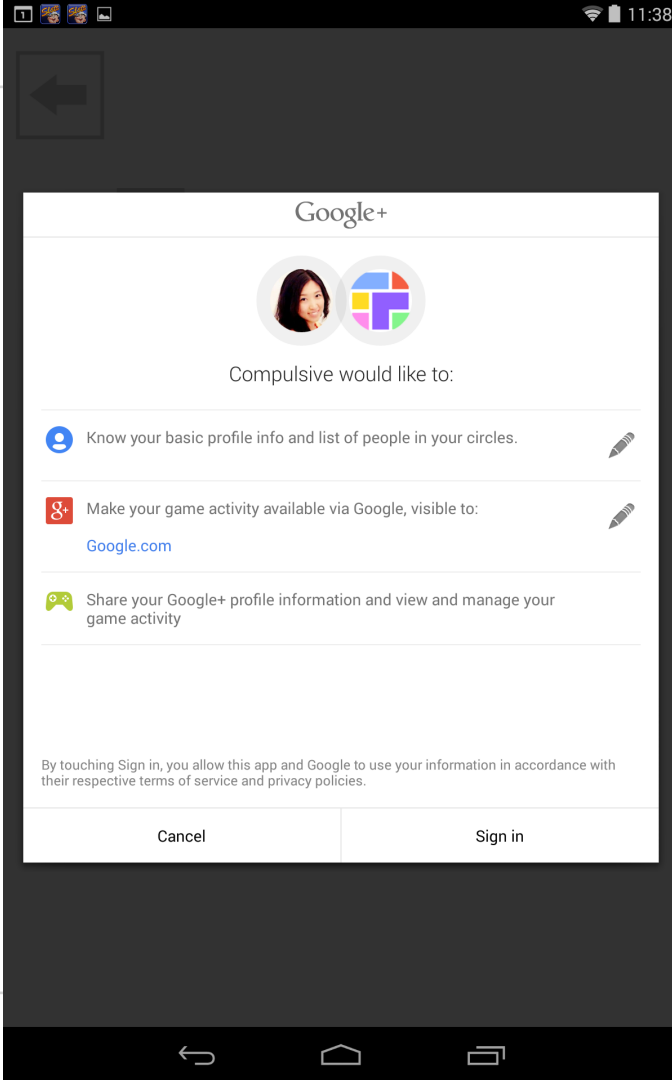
1

11:38

Google+

Compulsive would like to:

Know your basic profile info and list of people in your circles.

g+

Make your game activity available via Google, visible to:

Google.com

Share your Google+ profile information and view and manage your game activity

By touching Sign in, you allow this app and Google to use your information in accordance with their respective terms of service and privacy policies.

Cancel

Sign in